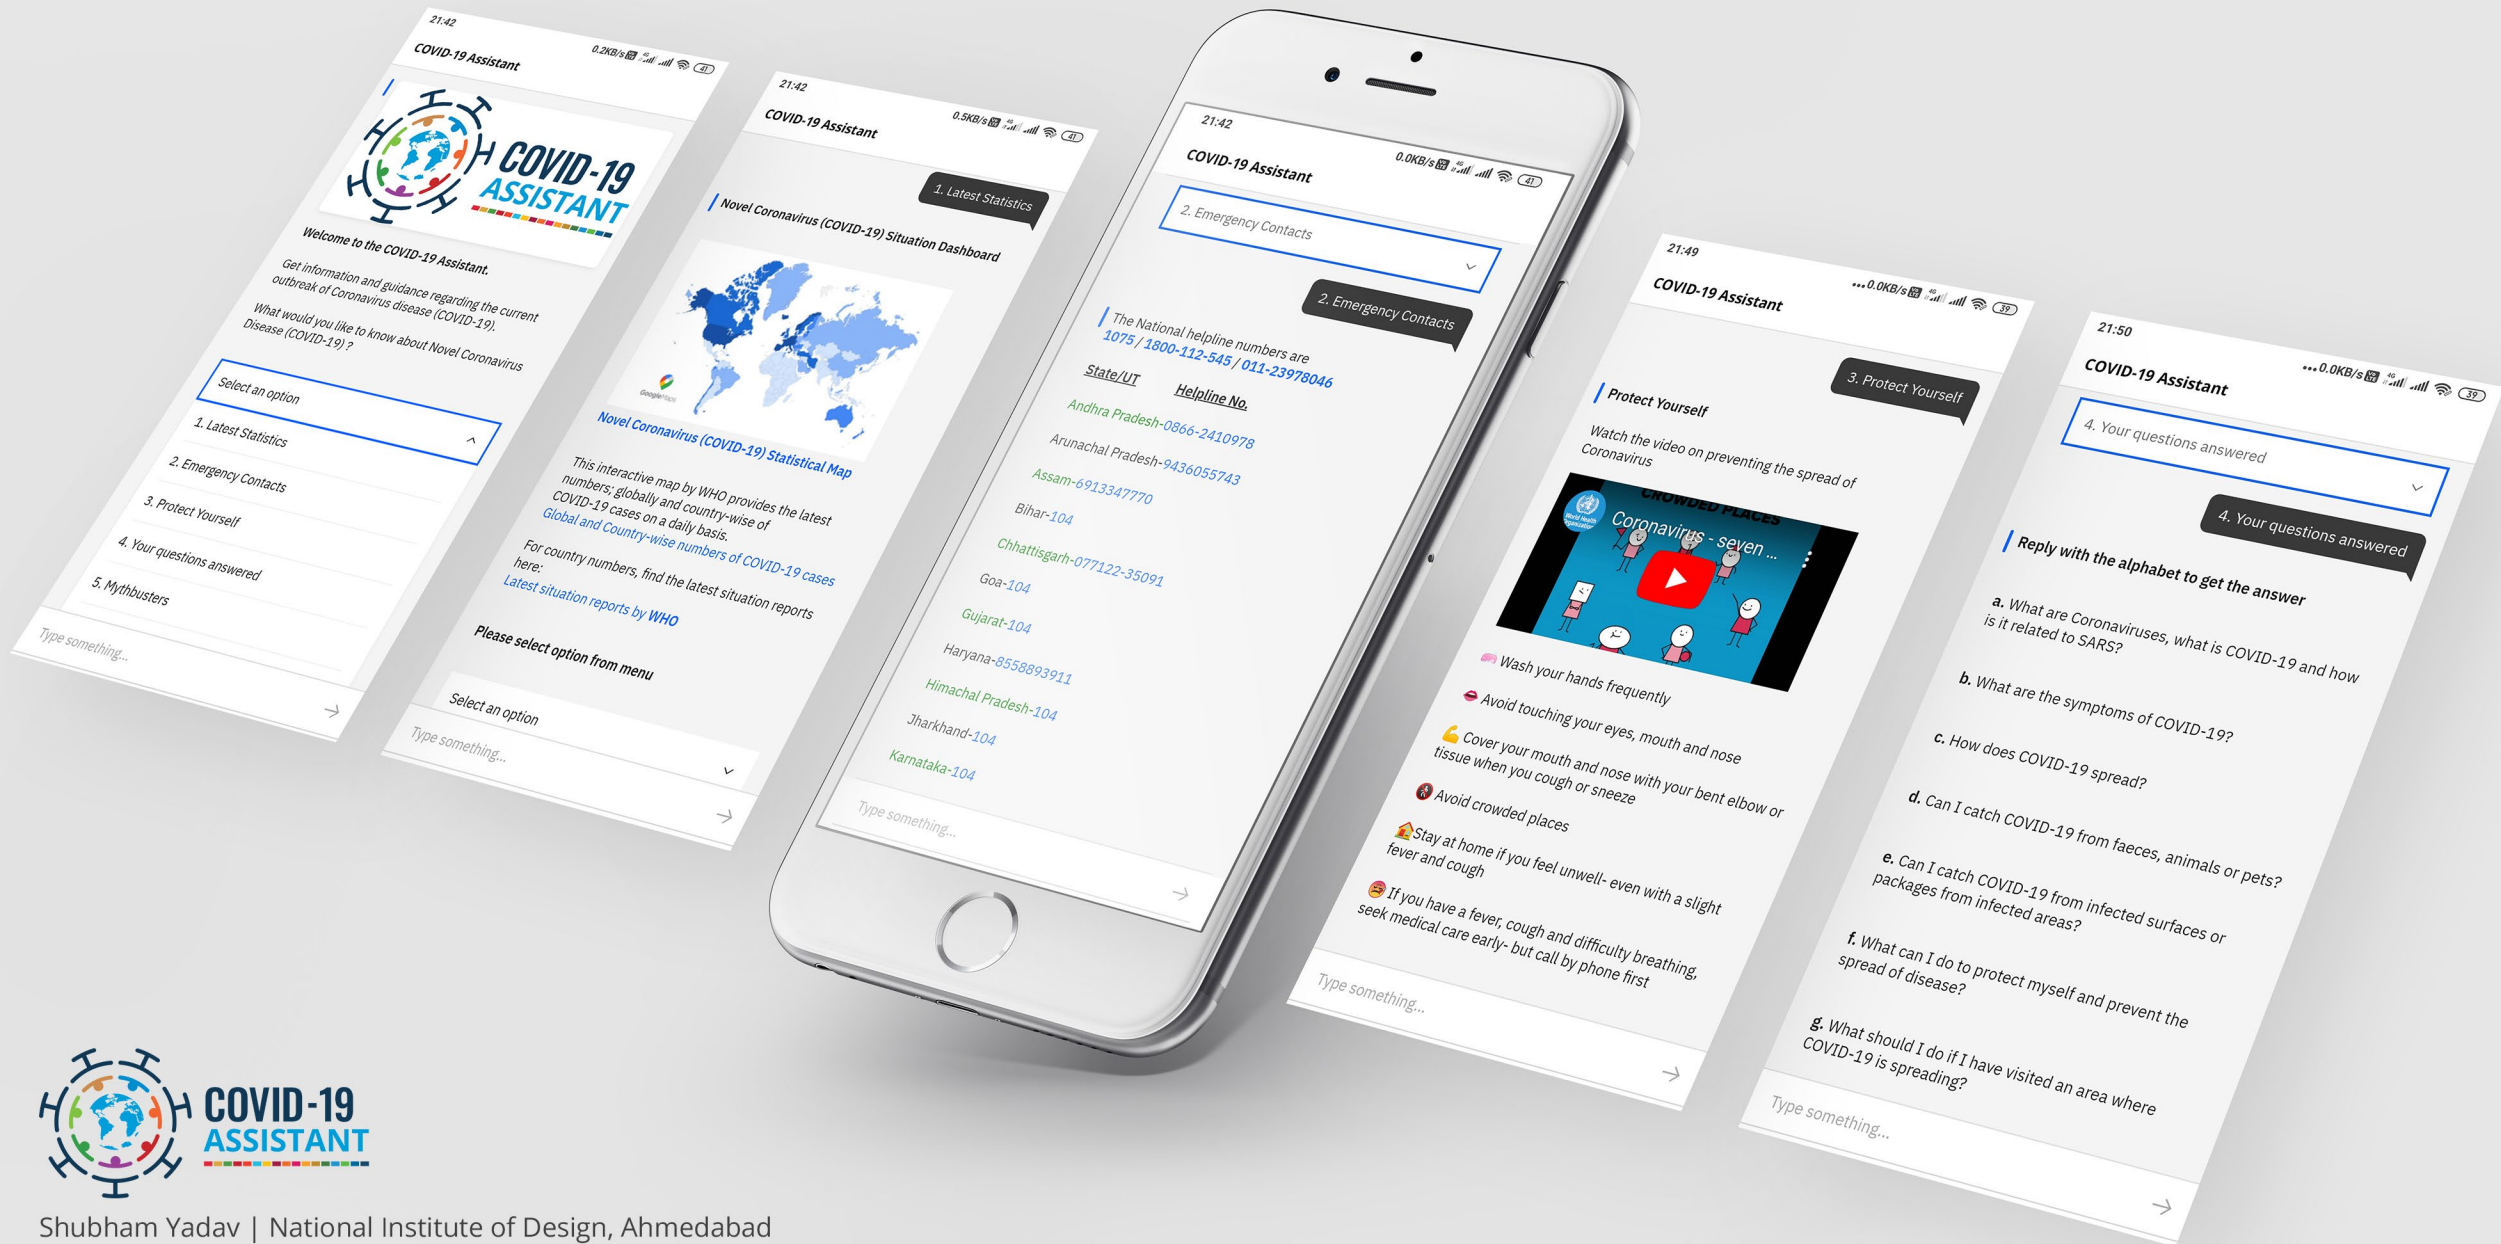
21:42
COVID-19 Assistant
0.2KB/s

COVID-19 ASSISTANT

Welcome to the COVID-19 Assistant.

Get information and guidance regarding the current outbreak of Coronavirus disease (COVID-19).

What would you like to know about Novel Coronavirus Disease (COVID-19) ?

Select an option
1. Latest Statistics
2. Emergency Contacts
3. Protect Yourself
4. Your questions answered
5. Mythbusters

Type something...

21:42
COVID-19 Assistant
0.5KB/s

1. Latest Statistics

Novel Coronavirus (COVID-19) Situation Dashboard

Google Maps

Novel Coronavirus (COVID-19) Statistical Map

This interactive map by WHO provides the latest numbers; globally and country-wise of COVID-19 cases on a daily basis.
Global and Country-wise numbers of COVID-19 cases

For country numbers, find the latest situation reports here:
Latest situation reports by WHO

Please select option from menu

Select an option
Type something...

21:42
COVID-19 Assistant
0.0KB/s

2. Emergency Contacts

2. Emergency Contacts

The National helpline numbers are
1075 / 1800-112-545 / 011-23978046

State/UT Helpline No.
Andhra Pradesh-0866-2410978
Arunachal Pradesh-9436055743
Assam-6913347770
Bihar-104
Chhattisgarh-077122-35091
Goa-104
Gujarat-104
Haryana-8558893911
Himachal Pradesh-104
Jharkhand-104
Karnataka-104

Type something...

21:49
COVID-19 Assistant
0.0KB/s

3. Protect Yourself

Protect Yourself

Watch the video on preventing the spread of Coronavirus

CROWDED PLACES
Coronavirus - seven ...

Wash your hands frequently
Avoid touching your eyes, mouth and nose
Cover your mouth and nose with your bent elbow or tissue when you cough or sneeze
Avoid crowded places
Stay at home if you feel unwell- even with a slight fever and cough
If you have a fever, cough and difficulty breathing, seek medical care early- but call by phone first

Type something...

21:50
COVID-19 Assistant
0.0KB/s

4. Your questions answered

4. Your questions answered

Reply with the alphabet to get the answer

a. What are Coronaviruses, what is COVID-19 and how is it related to SARS?
b. What are the symptoms of COVID-19?
c. How does COVID-19 spread?
d. Can I catch COVID-19 from faeces, animals or pets?
e. Can I catch COVID-19 from infected surfaces or packages from infected areas?
f. What can I do to protect myself and prevent the spread of disease?
g. What should I do if I have visited an area where COVID-19 is spreading?

Type something...

COVID-19 ASSISTANT

Shubham Yadav | National Institute of Design, Ahmedabad